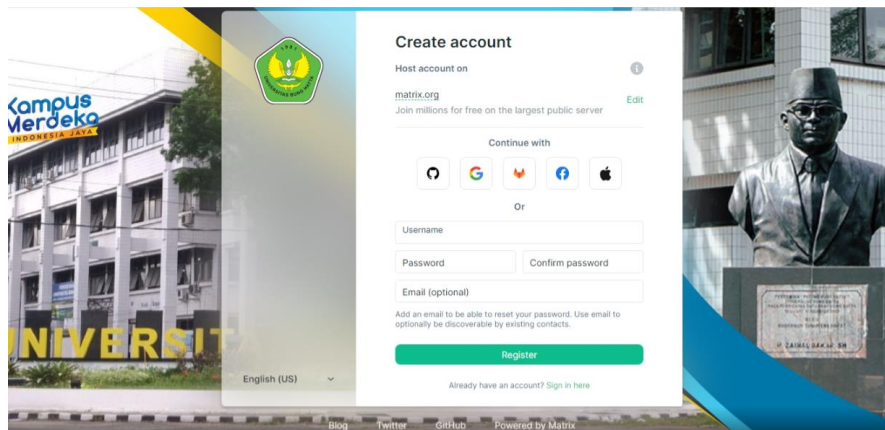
Kampus Merdeka
INDONESIA JAYA

UNIVERSITA

Create account

Host account on

matrix.org
Join millions for free on the largest public server

Edit

Continue with

Or

Username

Password

Confirm password

Email (optional)

Add an email to be able to reset your password. Use email to optionally be discoverable by existing contacts.

Register

Already have an account? Sign in here

English (US)

Blog Twitter GitHub Powered by Matrix